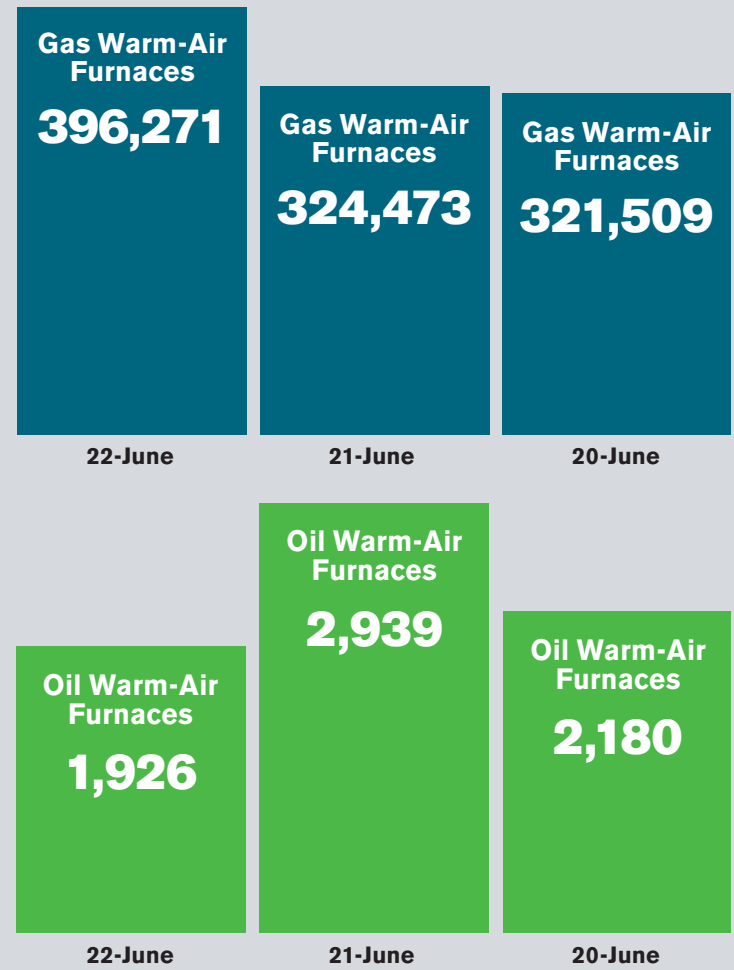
Gas Warm-Air Furnaces
396,271

Gas Warm-Air Furnaces
324,473

Gas Warm-Air Furnaces
321,509

22-June

21-June

20-June

Oil Warm-Air Furnaces
1,926

Oil Warm-Air Furnaces
2,939

Oil Warm-Air Furnaces
2,180

22-June

21-June

20-June